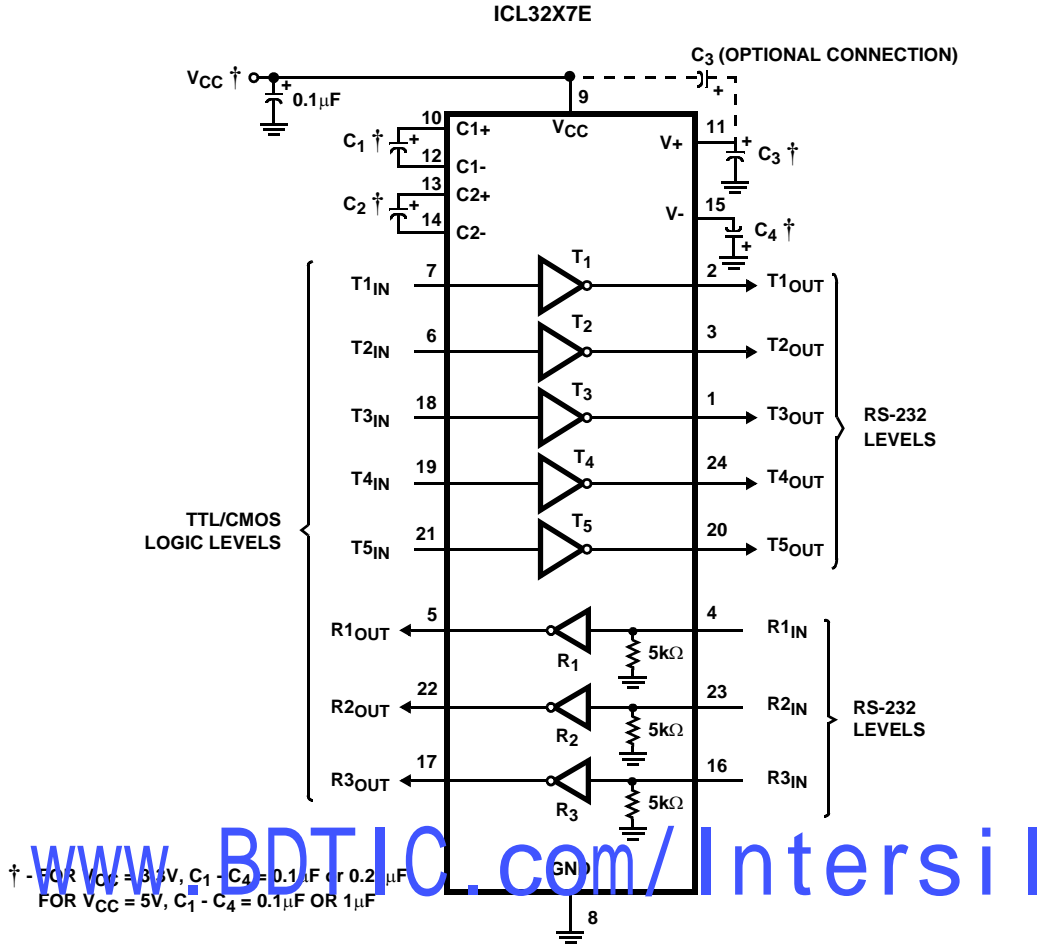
ICL32X7E

$V_{CC}$ †

0.1μF

$C_3$ (OPTIONAL CONNECTION)

9

$V_{CC}$

10 C1+

$C_1$ †

12 C1-

13 C2+

$C_2$ †

14 C2-

11 V+

$C_3$ †

15 V-

$C_4$ †

$T1_{IN}$ 7 $T_1$ 2 $T1_{OUT}$

$T2_{IN}$ 6 $T_2$ 3 $T2_{OUT}$

$T3_{IN}$ 18 $T_3$ 1 $T3_{OUT}$

$T4_{IN}$ 19 $T_4$ 24 $T4_{OUT}$

$T5_{IN}$ 21 $T_5$ 20 $T5_{OUT}$

TTL/CMOS LOGIC LEVELS

RS-232 LEVELS

$R1_{OUT}$ 5 $R_1$ 5kΩ 4 $R1_{IN}$

$R2_{OUT}$ 22 $R_2$ 5kΩ 23 $R2_{IN}$

$R3_{OUT}$ 17 $R_3$ 5kΩ 16 $R3_{IN}$

RS-232 LEVELS

www.BDTIC.com/Intersil

† - FOR $V_{CC}$ = 3.3V, $C_1$ - $C_4$ = 0.1μF or 0.2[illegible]μF

FOR $V_{CC}$ = 5V, $C_1$ - $C_4$ = 0.1μF OR 1μF

GND

8